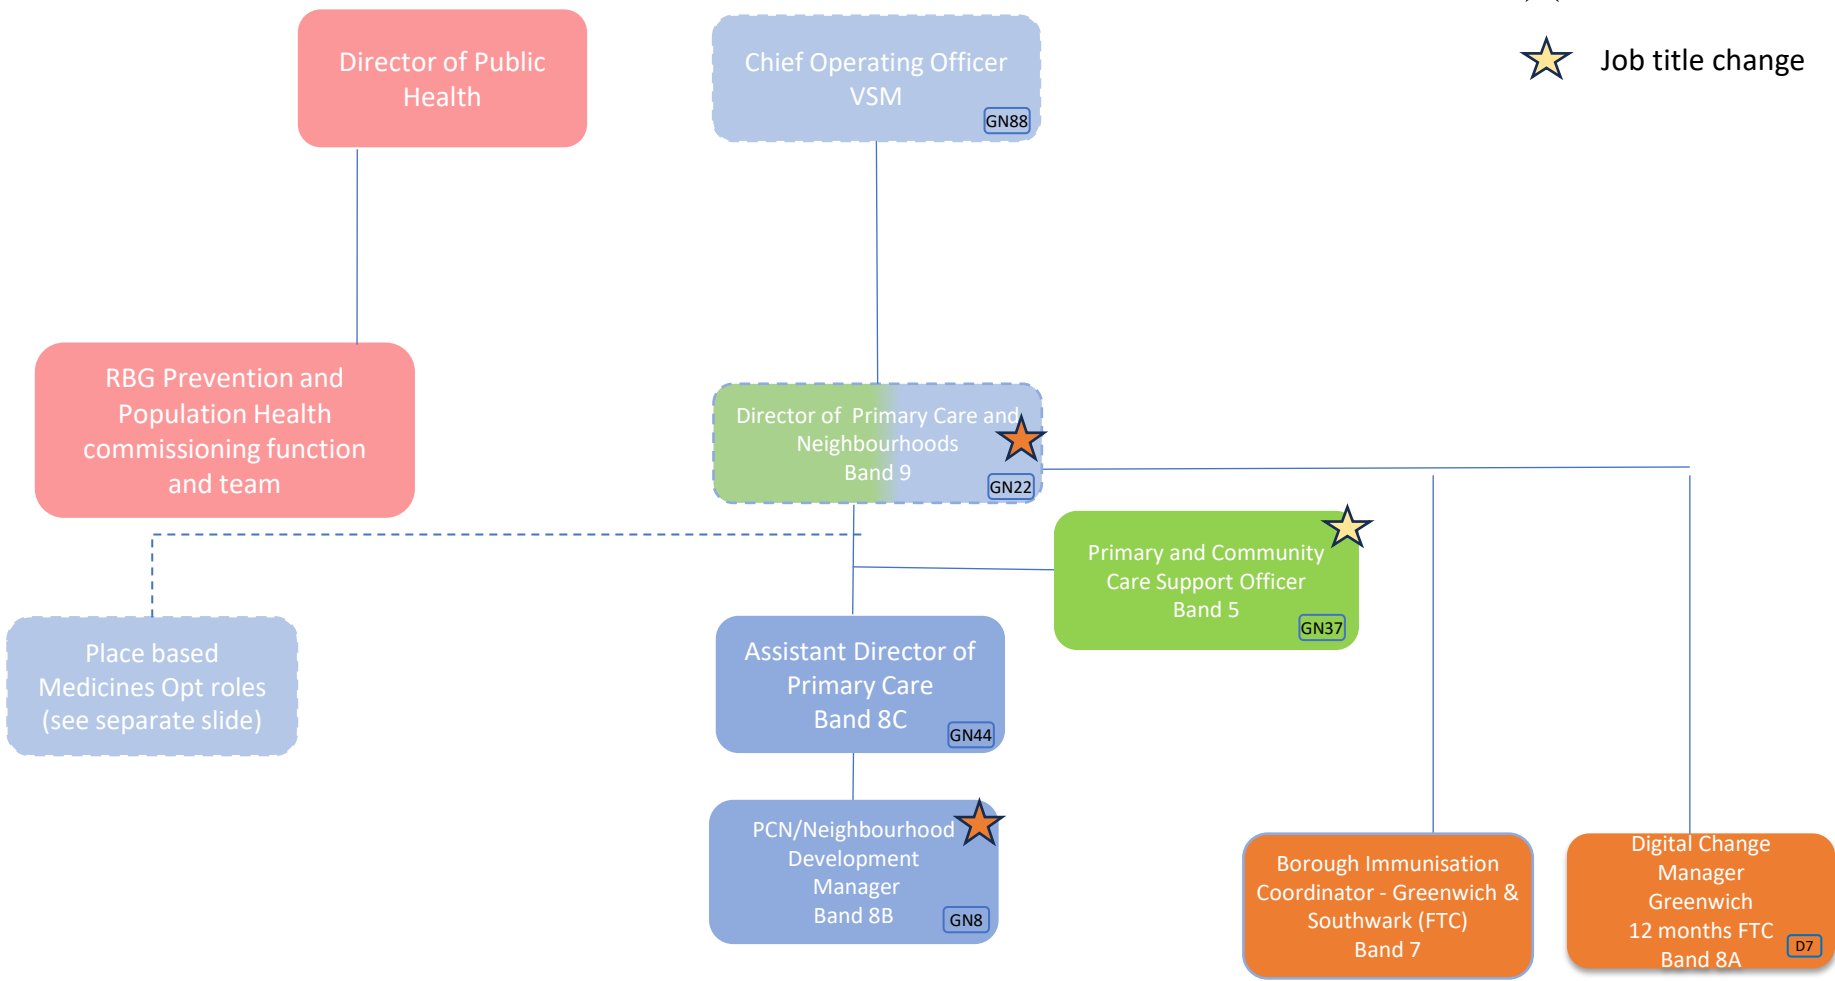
Director of Public Health

Chief Operating Officer VSM GN88

Job title change

RBG Prevention and Population Health commissioning function and team

Director of Primary Care and Neighbourhoods Band 9 GN22

Primary and Community Care Support Officer Band 5 GN37

Place based Medicines Opt roles (see separate slide)

Assistant Director of Primary Care Band 8C GN44

PCN/Neighbourhood Development Manager Band 8B GN8

Borough Immunisation Coordinator - Greenwich & Southwark (FTC) Band 7

Digital Change Manager Greenwich 12 months FTC Band 8A D7